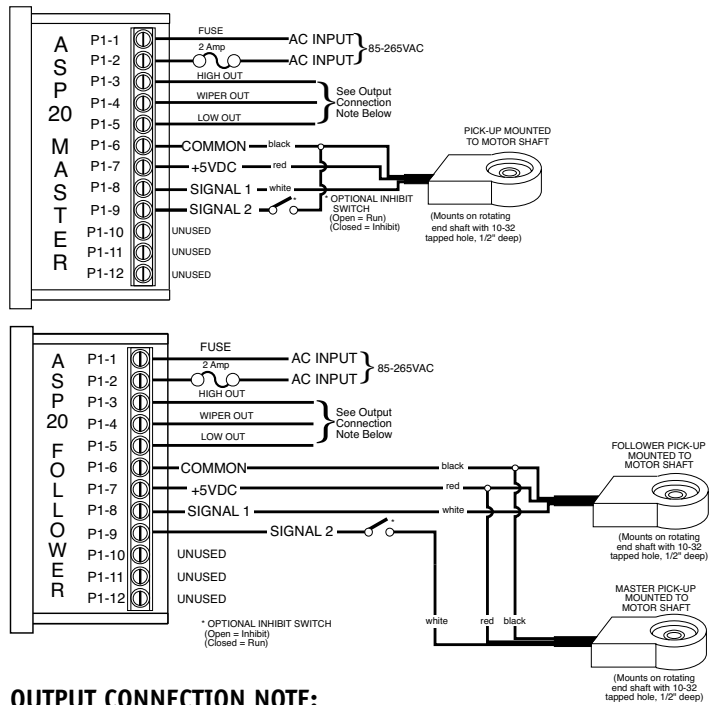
A
S
P
20
M
A
S
T
E
R

P1-1
P1-2
P1-3
P1-4
P1-5
P1-6
P1-7
P1-8
P1-9
P1-10
P1-11
P1-12

FUSE
2 Amp
AC INPUT
AC INPUT
85-265VAC
HIGH OUT
WIPER OUT
LOW OUT
See Output Connection Note Below
COMMON
black
+5VDC
red
SIGNAL 1
white
SIGNAL 2
*
UNUSED
UNUSED
UNUSED
* OPTIONAL INHIBIT SWITCH
(Open = Run)
(Closed = Inhibit)
PICK-UP MOUNTED TO MOTOR SHAFT
(Mounts on rotating end shaft with 10-32 tapped hole, 1/2" deep)

A
S
P
20
F
O
L
L
O
W
E
R

P1-1
P1-2
P1-3
P1-4
P1-5
P1-6
P1-7
P1-8
P1-9
P1-10
P1-11
P1-12

FUSE
2 Amp
AC INPUT
AC INPUT
85-265VAC
HIGH OUT
WIPER OUT
LOW OUT
See Output Connection Note Below
COMMON
black
+5VDC
red
SIGNAL 1
white
SIGNAL 2
*
UNUSED
UNUSED
UNUSED
* OPTIONAL INHIBIT SWITCH
(Open = Inhibit)
(Closed = Run)
FOLLOWER PICK-UP MOUNTED TO MOTOR SHAFT
(Mounts on rotating end shaft with 10-32 tapped hole, 1/2" deep)
white
red
black
MASTER PICK-UP MOUNTED TO MOTOR SHAFT
(Mounts on rotating end shaft with 10-32 tapped hole, 1/2" deep)

OUTPUT CONNECTION NOTE: